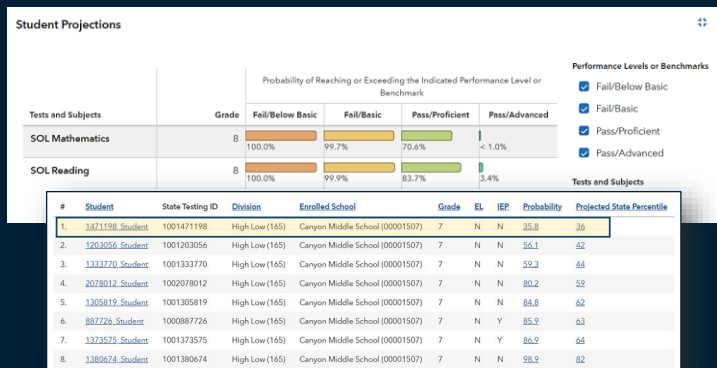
Student Projections

Probability of Reaching or Exceeding the Indicated Performance Level or Benchmark

| Tests and Subjects | Grade | Fail/Below Basic | Fail/Basic | Pass/Proficient | Pass/Advanced |
|---|---|---|---|---|---|
| SOL Mathematics | 8 | 100.0% | 99.7% | 70.6% | < 1.0% |
| SOL Reading | 8 | 100.0% | 99.9% | 83.7% | 3.4% |

Performance Levels or Benchmarks

Fail/Below Basic

Fail/Basic

Pass/Proficient

Pass/Advanced

Tests and Subjects

| # | Student | State Testing ID | Division | Enrolled School | Grade | EL | IEP | Probability | Projected State Percentile |
|---|---|---|---|---|---|---|---|---|---|
| 1. | 1471198, Student | 1001471198 | High Low (165) | Canyon Middle School (00001507) | 7 | N | N | 35.8 | 36 |
| 2. | 1203056, Student | 1001203056 | High Low (165) | Canyon Middle School (00001507) | 7 | N | N | 56.1 | 42 |
| 3. | 1333770, Student | 1001333770 | High Low (165) | Canyon Middle School (00001507) | 7 | N | N | 59.3 | 44 |
| 4. | 2078012, Student | 1002078012 | High Low (165) | Canyon Middle School (00001507) | 7 | N | N | 80.2 | 59 |
| 5. | 1305819, Student | 1001305819 | High Low (165) | Canyon Middle School (00001507) | 7 | N | N | 84.8 | 62 |
| 6. | 887726, Student | 1000887726 | High Low (165) | Canyon Middle School (00001507) | 7 | N | Y | 85.9 | 63 |
| 7. | 1373575, Student | 1001373575 | High Low (165) | Canyon Middle School (00001507) | 7 | N | Y | 86.9 | 64 |
| 8. | 1380674, Student | 1001380674 | High Low (165) | Canyon Middle School (00001507) | 7 | N | N | 98.9 | 82 |